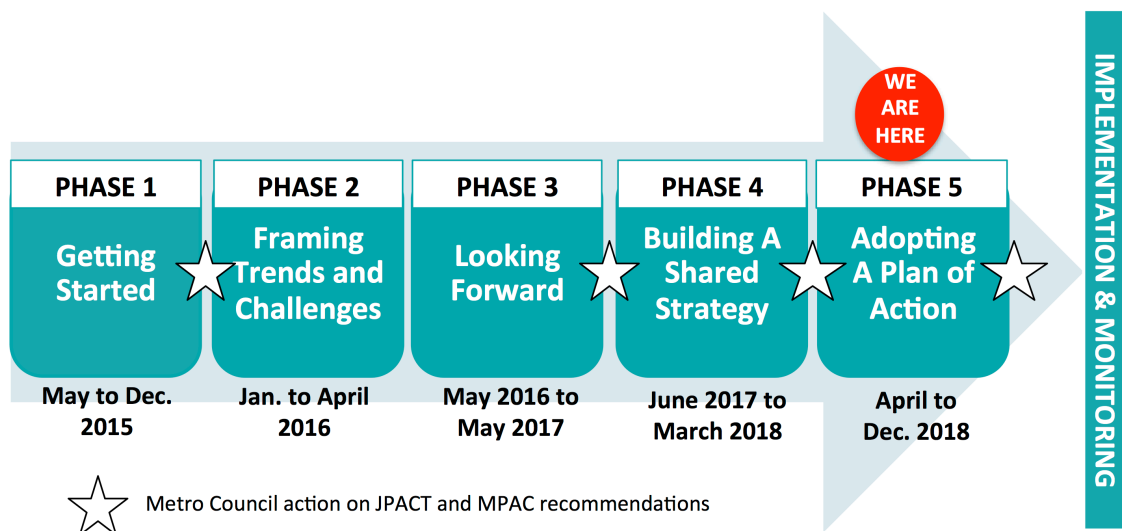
WE ARE HERE

PHASE 1

Getting Started

May to Dec. 2015

PHASE 2

Framing Trends and Challenges

Jan. to April 2016

PHASE 3

Looking Forward

May 2016 to May 2017

PHASE 4

Building A Shared Strategy

June 2017 to March 2018

PHASE 5

Adopting A Plan of Action

April to Dec. 2018

IMPLEMENTATION & MONITORING

Metro Council action on JPACT and MPAC recommendations